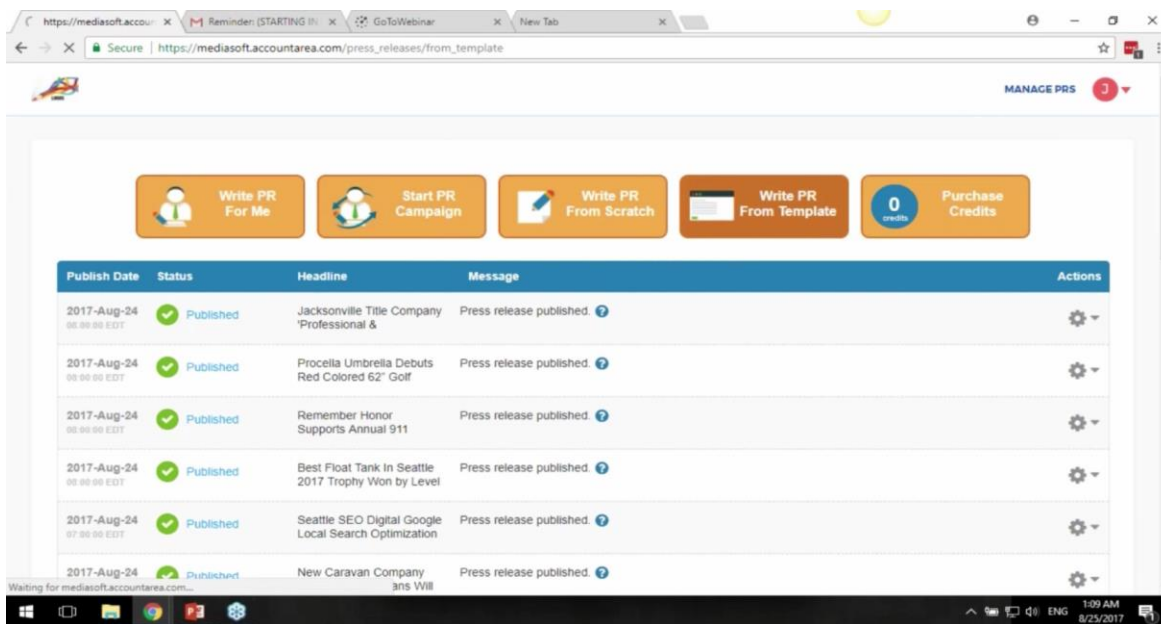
https://mediasoft.accoun × Reminder: (STARTING IN × GoToWebinar × New Tab ×

Secure | https://mediasoft.accountarea.com/press_releases/from_template

MANAGE PRS J

Write PR For Me
Start PR Campaign
Write PR From Scratch
Write PR From Template
0 credits Purchase Credits

| Publish Date | Status | Headline | Message | Actions |
|---|---|---|---|---|
| 2017-Aug-24 08:00:00 EDT | Published | Jacksonville Title Company 'Professional & | Press release published. | |
| 2017-Aug-24 08:00:00 EDT | Published | Procella Umbrella Debuts Red Colored 62" Golf | Press release published. | |
| 2017-Aug-24 08:00:00 EDT | Published | Remember Honor Supports Annual 911 | Press release published. | |
| 2017-Aug-24 08:00:00 EDT | Published | Best Float Tank In Seattle 2017 Trophy Won by Level | Press release published. | |
| 2017-Aug-24 07:00:00 EDT | Published | Seattle SEO Digital Google Local Search Optimization | Press release published. | |
| 2017-Aug-24 | Published | New Caravan Company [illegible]ans Will | Press release published. | |

Waiting for mediasoft.accountarea.com...

ENG 1:09 AM 8/25/2017